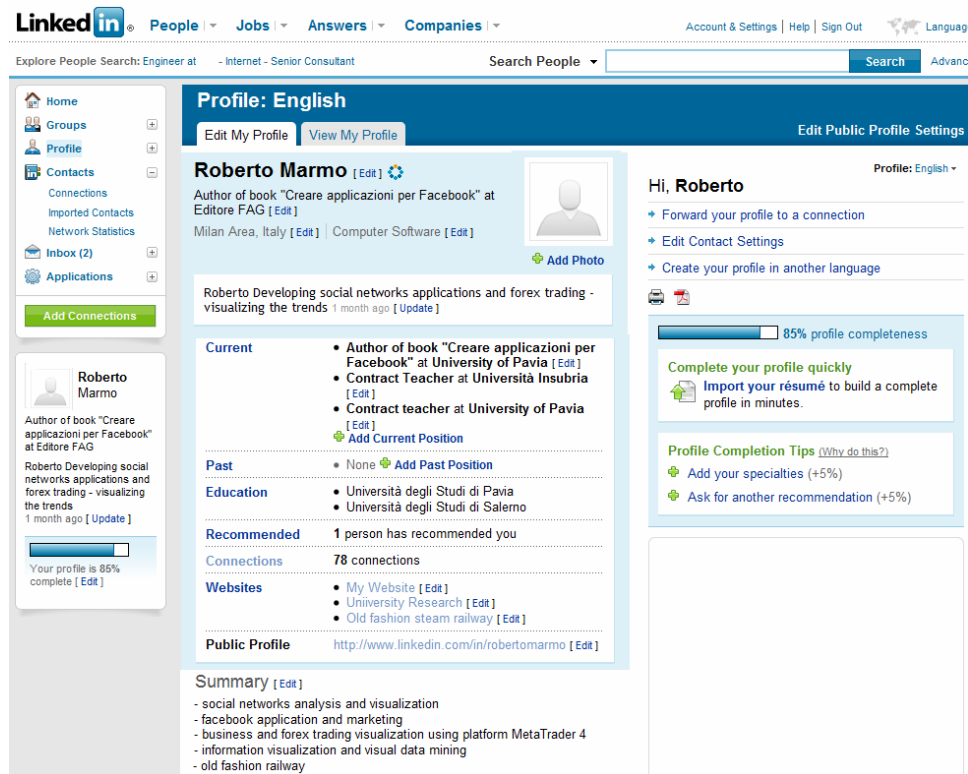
LinkedIn® People Jobs Answers Companies Account & Settings | Help | Sign Out Languag

Explore People Search: Engineer at - Internet - Senior Consultant Search People Search Advanc

Home
Groups
Profile
Contacts
Connections
Imported Contacts
Network Statistics
Inbox (2)
Applications
Add Connections

Roberto Marmo
Author of book "Creare applicazioni per Facebook" at Editore FAG
Roberto Developing social networks applications and forex trading - visualizing the trends
1 month ago [ Update ]
Your profile is 85% complete [ Edit ]

Profile: English
Edit My Profile View My Profile Edit Public Profile Settings

Roberto Marmo [ Edit ]
Author of book "Creare applicazioni per Facebook" at Editore FAG [ Edit ]
Milan Area, Italy [ Edit ] | Computer Software [ Edit ]
Add Photo

Roberto Developing social networks applications and forex trading - visualizing the trends 1 month ago [ Update ]

| Current | • Author of book "Creare applicazioni per Facebook" at University of Pavia [ Edit ] • Contract Teacher at Università Insubria [ Edit ] • Contract teacher at University of Pavia [ Edit ] Add Current Position |
|---|---|
| Past | • None Add Past Position |
| Education | • Università degli Studi di Pavia • Università degli Studi di Salerno |
| Recommended | 1 person has recommended you |
| Connections | 78 connections |
| Websites | • My Website [ Edit ] • Uniiversity Research [ Edit ] • Old fashion steam railway [ Edit ] |
| Public Profile | http://www.linkedin.com/in/robertomarmo [ Edit ] |

Summary [ Edit ]
- social networks analysis and visualization
- facebook application and marketing
- business and forex trading visualization using platform MetaTrader 4
- information visualization and visual data mining
- old fashion railway

Profile: English
Hi, Roberto
Forward your profile to a connection
Edit Contact Settings
Create your profile in another language

85% profile completeness
Complete your profile quickly
Import your résumé to build a complete profile in minutes.

Profile Completion Tips (Why do this?)
Add your specialties (+5%)
Ask for another recommendation (+5%)